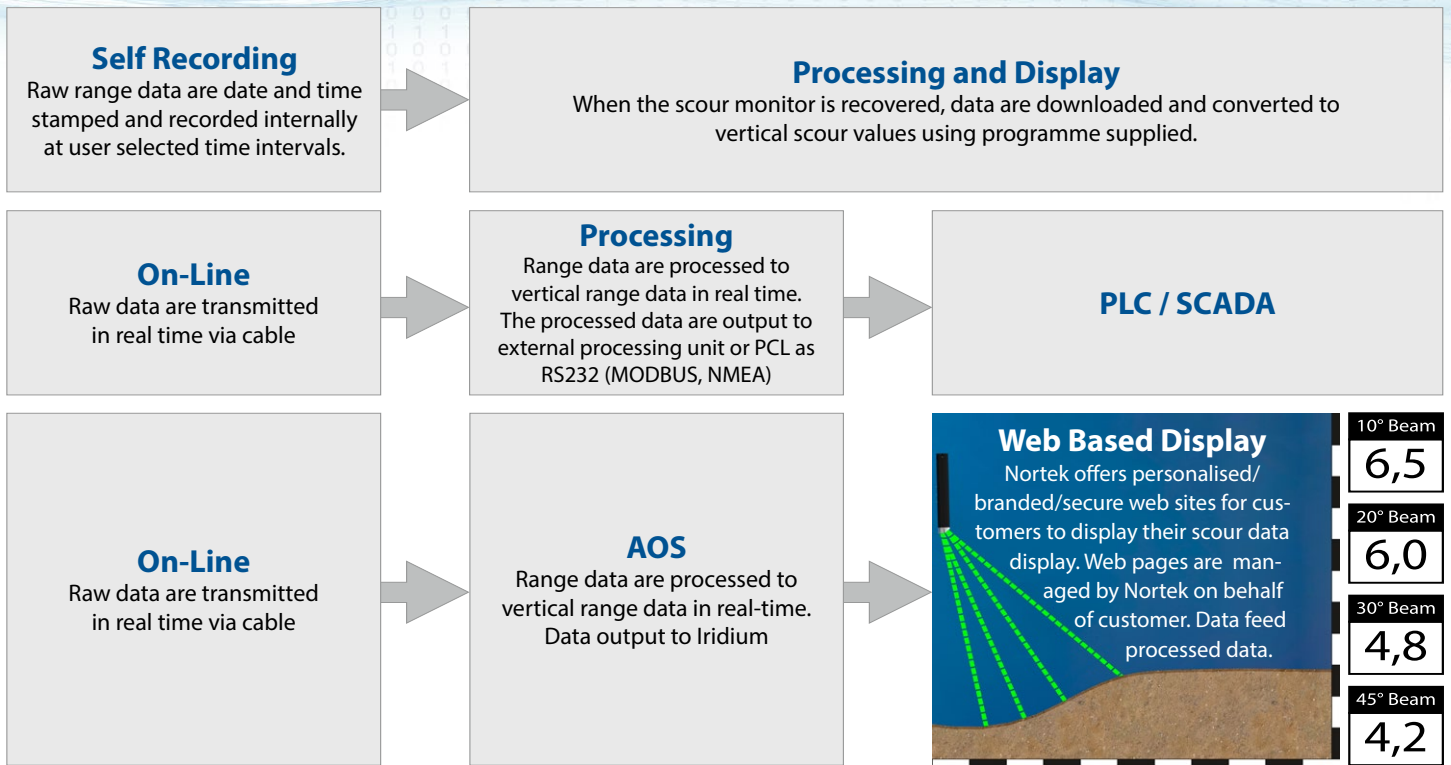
**Self Recording**
Raw range data are date and time stamped and recorded internally at user selected time intervals.

**Processing and Display**
When the scour monitor is recovered, data are downloaded and converted to vertical scour values using programme supplied.

**On-Line**
Raw data are transmitted in real time via cable

**Processing**
Range data are processed to vertical range data in real time. The processed data are output to external processing unit or PCL as RS232 (MODBUS, NMEA)

**PLC / SCADA**

**On-Line**
Raw data are transmitted in real time via cable

**AOS**
Range data are processed to vertical range data in real-time. Data output to Iridium

**Web Based Display**
Nortek offers personalised/branded/secure web sites for customers to display their scour data display. Web pages are managed by Nortek on behalf of customer. Data feed processed data.

10° Beam
6,5
20° Beam
6,0
30° Beam
4,8
45° Beam
4,2